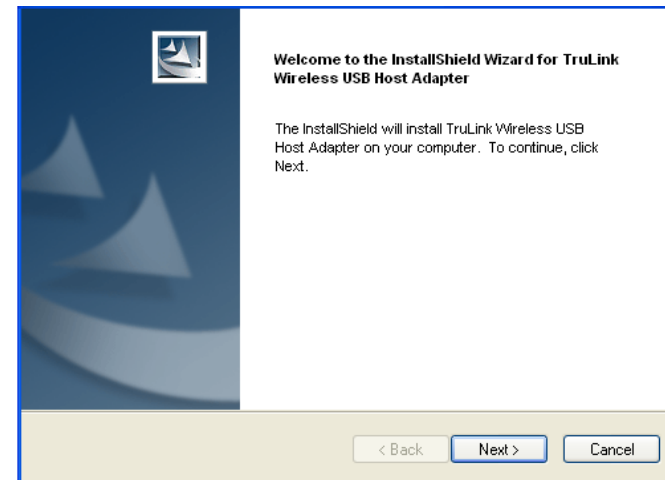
Welcome to the InstallShield Wizard for TruLink Wireless USB Host Adapter

The InstallShield will install TruLink Wireless USB Host Adapter on your computer. To continue, click Next.

< Back
Next >
Cancel